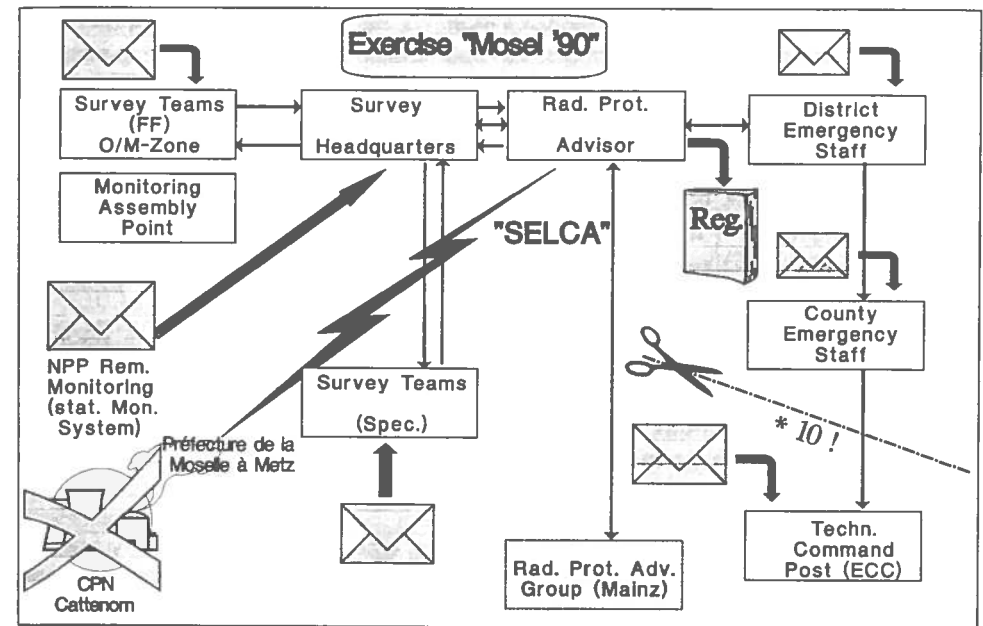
Exercise "Mosel '90"

Survey Teams (FF) O/M-Zone

Survey Headquarters

Rad. Prot. Advisor

District Emergency Staff

Monitoring Assembly Point

"SELCA"

Reg.

County Emergency Staff

NPP Rem. Monitoring (stat. Mon. System)

Survey Teams (Spec.)

* 10 !

Préfecture de la Moselle à Metz

CPN Cattenom

Rad. Prot. Adv. Group (Mainz)

Techn. Command Post (ECC)